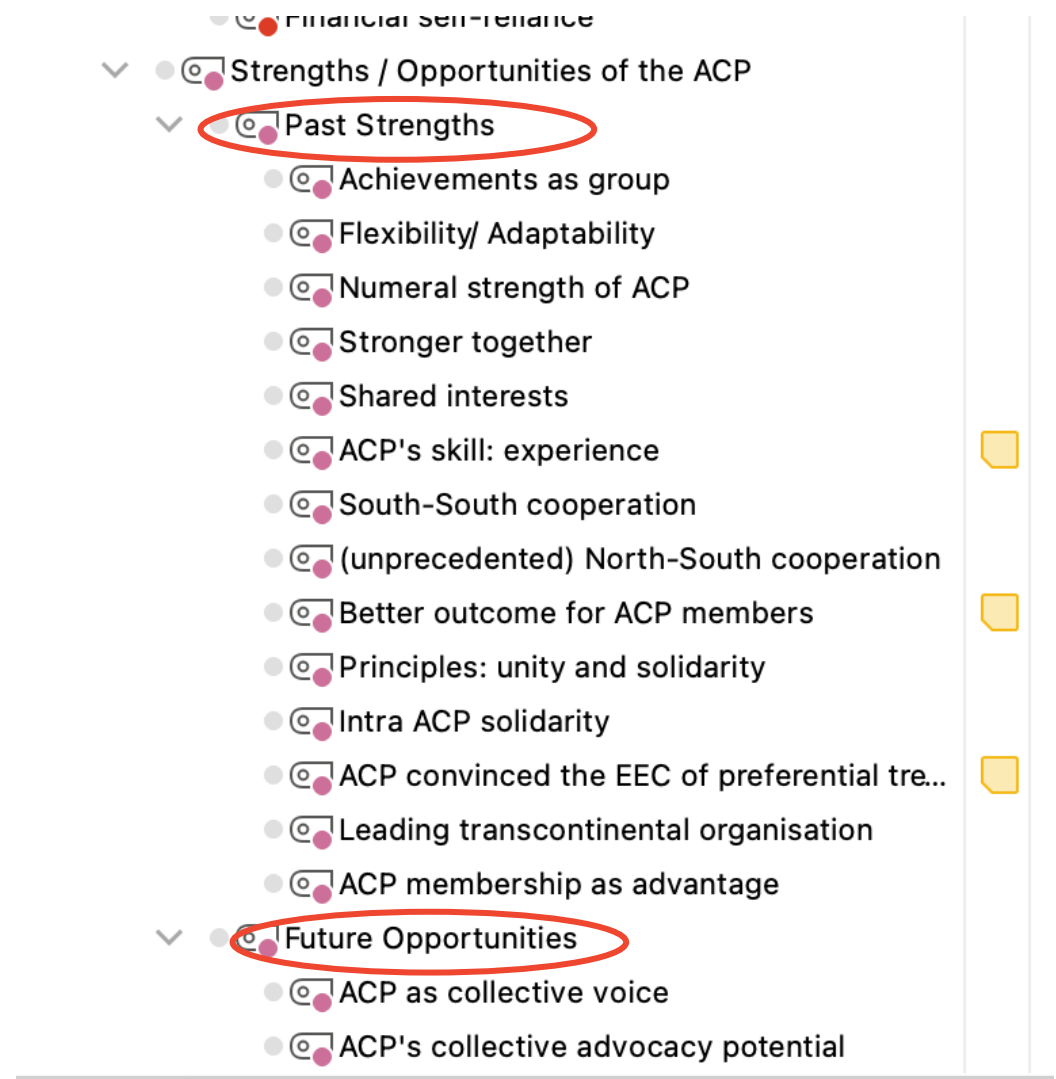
Financial self-reliance
Strengths / Opportunities of the ACP
Past Strengths
Achievements as group
Flexibility/ Adaptability
Numeral strength of ACP
Stronger together
Shared interests
ACP's skill: experience
South-South cooperation
(unprecedented) North-South cooperation
Better outcome for ACP members
Principles: unity and solidarity
Intra ACP solidarity
ACP convinced the EEC of preferential tre...
Leading transcontinental organisation
ACP membership as advantage
Future Opportunities
ACP as collective voice
ACP's collective advocacy potential